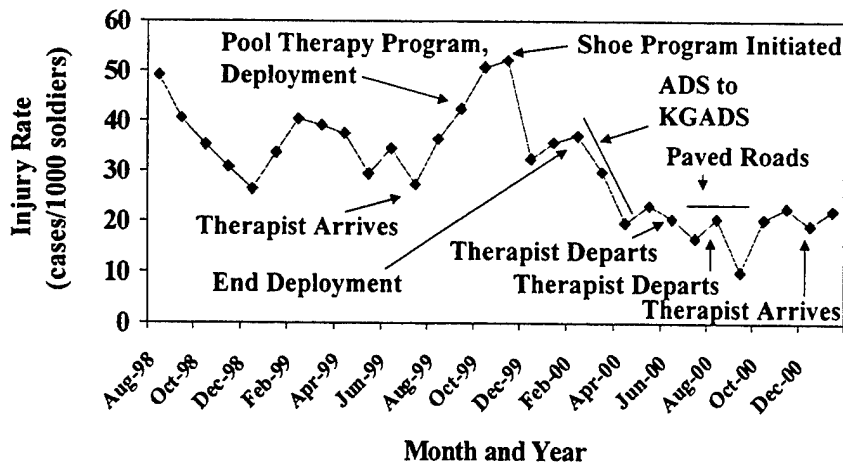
Injury Rate (cases/1000 soldiers)

60
50
40
30
20
10
0

Pool Therapy Program, Deployment
Shoe Program Initiated
ADS to KGADS
Paved Roads
Therapist Arrives
Therapist Departs
End Deployment
Therapist Departs
Therapist Arrives

Aug-98
Oct-98
Dec-98
Feb-99
Apr-99
Jun-99
Aug-99
Oct-99
Dec-99
Feb-00
Apr-00
Jun-00
Aug-00
Oct-00
Dec-00

Month and Year